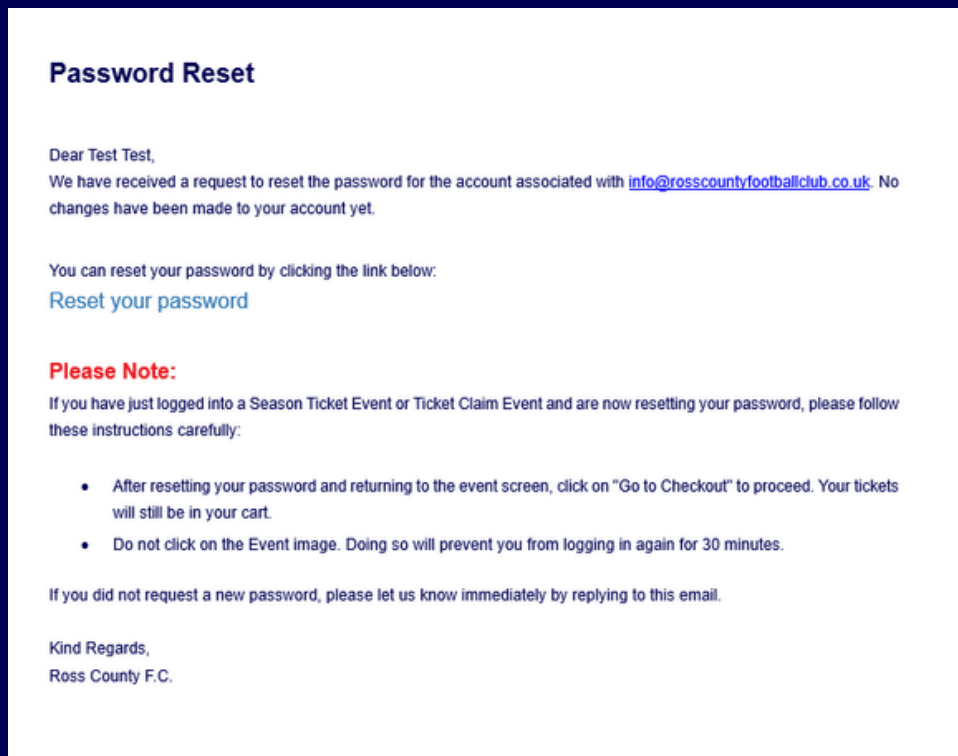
Password Reset

Dear Test Test,
We have received a request to reset the password for the account associated with info@rosscountyfootballclub.co.uk. No changes have been made to your account yet.

You can reset your password by clicking the link below:
Reset your password

Please Note:
If you have just logged into a Season Ticket Event or Ticket Claim Event and are now resetting your password, please follow these instructions carefully:

- After resetting your password and returning to the event screen, click on "Go to Checkout" to proceed. Your tickets will still be in your cart.
- Do not click on the Event image. Doing so will prevent you from logging in again for 30 minutes.

If you did not request a new password, please let us know immediately by replying to this email.

Kind Regards,
Ross County F.C.